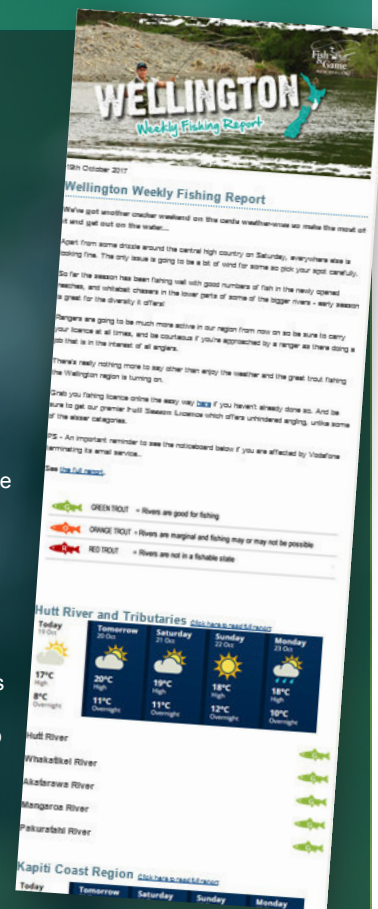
Fish & Game

WELLINGTON

Weekly Fishing Report

19th October 2017

Wellington Weekly Fishing Report

We've got another cracker weekend on the cards weather-wise so make the most of it and get out on the water...

Apart from some drizzle around the central high country on Saturday, everywhere else is looking fine. The only issue is going to be a bit of wind for some so pick your spot carefully.

So far the season has been fishing well with good numbers of fish in the newly opened reaches, and whitebait chasers in the lower parts of some of the bigger rivers - early season is great for the diversity it offers!

Rangers are going to be much more active in our region from now on so be sure to carry your licence at all times, and be courteous if you're approached by a ranger as there doing a job that is in the interest of all anglers.

There's really nothing more to say other than enjoy the weather and the great trout fishing the Wellington region is turning on.

Grab you fishing licence online the easy way here if you haven't already done so. And be sure to get our premier Full Season Licence which offers unhindered angling, unlike some of the lesser categories.

PS - An important reminder to see the noticeboard below if you are affected by Vodafone terminating its email service...

See the full report...

GREEN TROUT = Rivers are good for fishing

ORANGE TROUT = Rivers are marginal and fishing may or may not be possible

RED TROUT = Rivers are not in a fishable state

Hutt River and Tributaries Click here to read full report

| Today 19 Oct | Tomorrow 20 Oct | Saturday 21 Oct | Sunday 22 Oct | Monday 23 Oct |
|---|---|---|---|---|
| 17°C High | 20°C High | 19°C High | 18°C High | 18°C High |
| 8°C Overnight | 11°C Overnight | 11°C Overnight | 12°C Overnight | 10°C Overnight |

Hutt River
Whakatikei River
Akatarawa River
Mangaroa River
Pakuratahi River

Kapiti Coast Region Click here to read full report

| Today | Tomorrow | Saturday | Sunday | Monday |
|---|---|---|---|---|